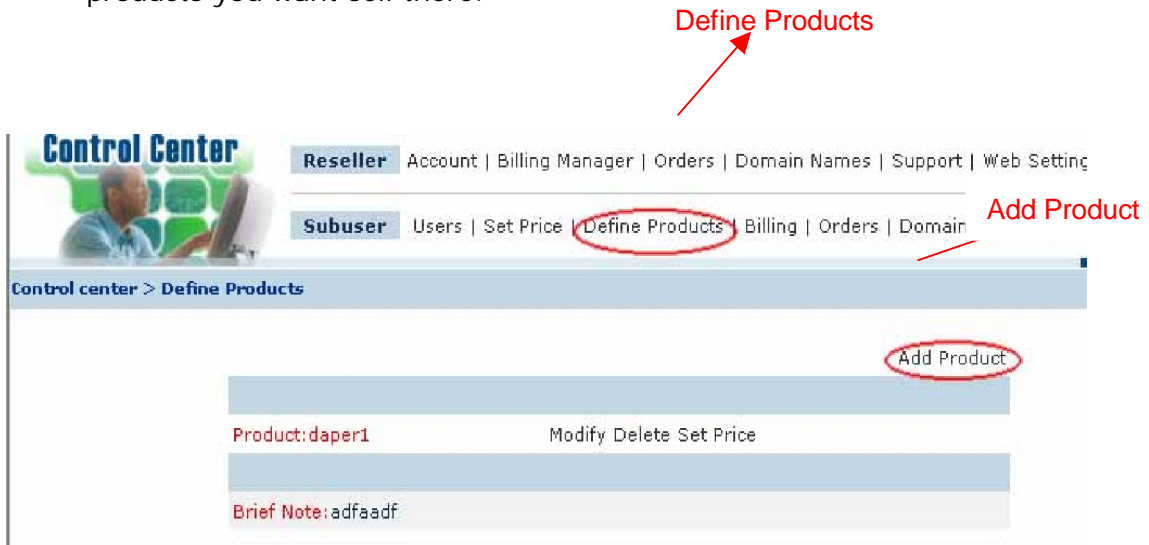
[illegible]

Define Products

Control Center

Reseller Account | Billing Manager | Orders | Domain Names | Support | Web Setting

Subuser Users | Set Price | Define Products | Billing | Orders | Domain

Add Product

Control center > Define Products

Add Product

Product:daper1 Modify Delete Set Price

Brief Note:adfaadf